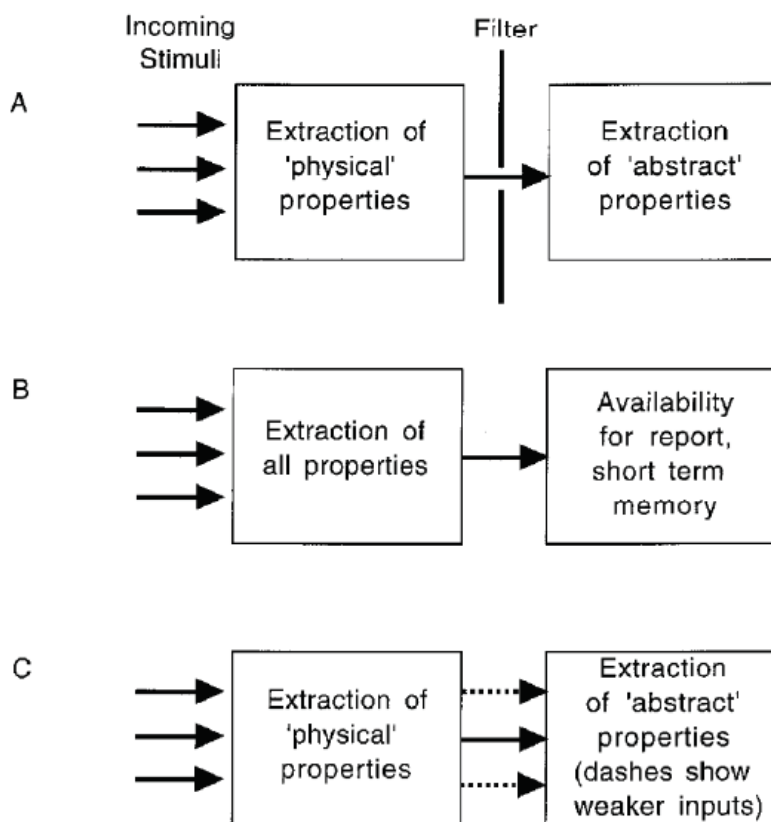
Incoming Stimuli

Filter

A

Extraction of 'physical' properties

Extraction of 'abstract' properties

B

Extraction of all properties

Availability for report, short term memory

C

Extraction of 'physical' properties

Extraction of 'abstract' properties (dashes show weaker inputs)